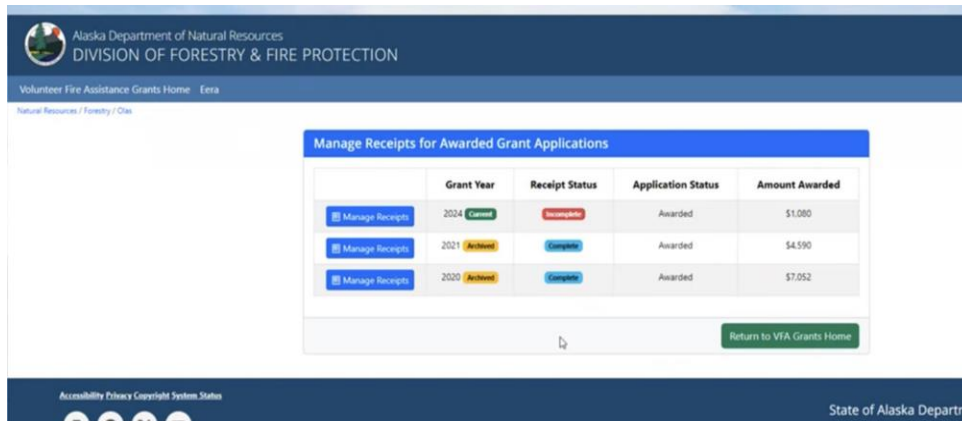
Alaska Department of Natural Resources
DIVISION OF FORESTRY & FIRE PROTECTION

Volunteer Fire Assistance Grants Home Eera

Natural Resources / Forestry / Olas

Manage Receipts for Awarded Grant Applications

| | Grant Year | Receipt Status | Application Status | Amount Awarded |
|---|---|---|---|---|
| Manage Receipts | 2024 Current | Incomplete | Awarded | \$1,080 |
| Manage Receipts | 2021 Archived | Complete | Awarded | \$4,590 |
| Manage Receipts | 2020 Archived | Complete | Awarded | \$7,052 |

Return to VFA Grants Home

Accessibility Privacy Copyright System Status

State of Alaska Depart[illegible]